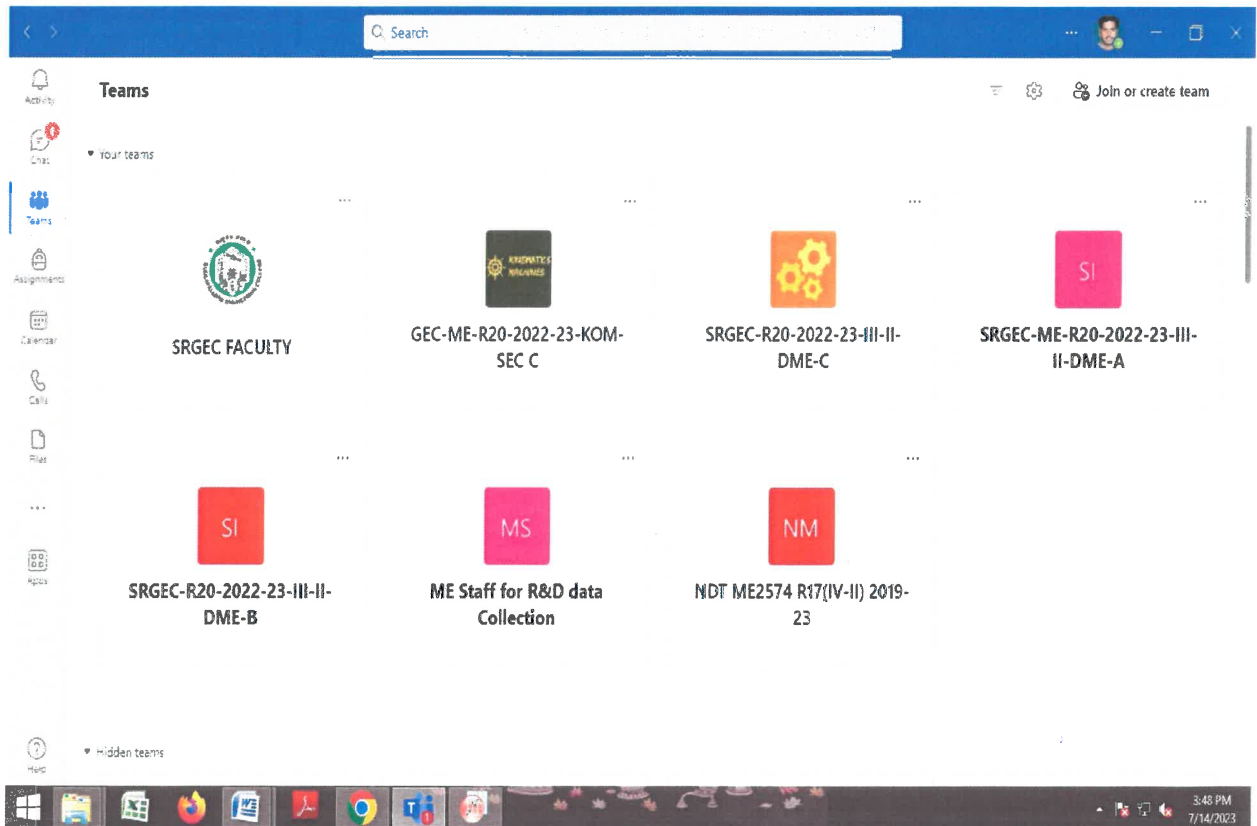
Search

Activity
Chat
Teams
Assignments
Calendar
Calls
Files
...
Apps
Help

Teams

Join or create team

Your teams

...
SRGEC FACULTY

...
KINEMATICS MACHINES
GEC-ME-R20-2022-23-KOM-SEC C

...
SRGEC-R20-2022-23-III-II-DME-C

...
SI
SRGEC-ME-R20-2022-23-III-II-DME-A

...
SI
SRGEC-R20-2022-23-III-II-DME-B

...
MS
ME Staff for R&D data Collection

...
NM
NDT ME2574 R17(IV-II) 2019-23

Hidden teams

3:48 PM
7/14/2023